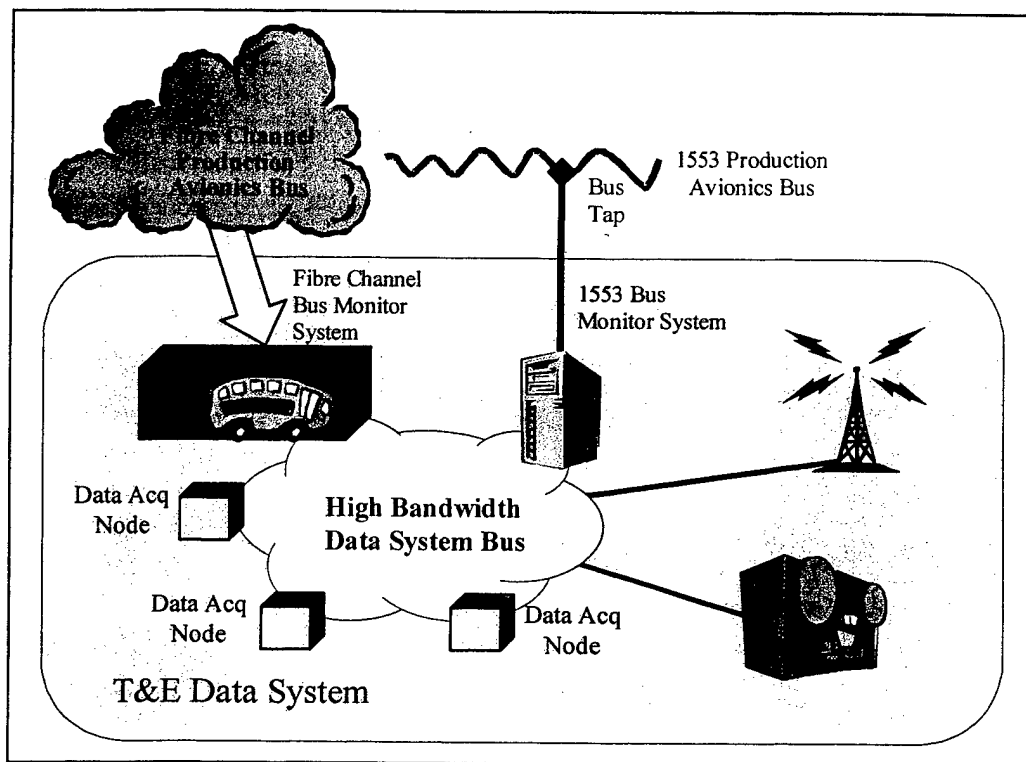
Fibre Channel Production Avionics Bus

1553 Production Avionics Bus

Bus Tap

Fibre Channel Bus Monitor System

1553 Bus Monitor System

Data Acq Node

High Bandwidth Data System Bus

Data Acq Node

Data Acq Node

T&E Data System